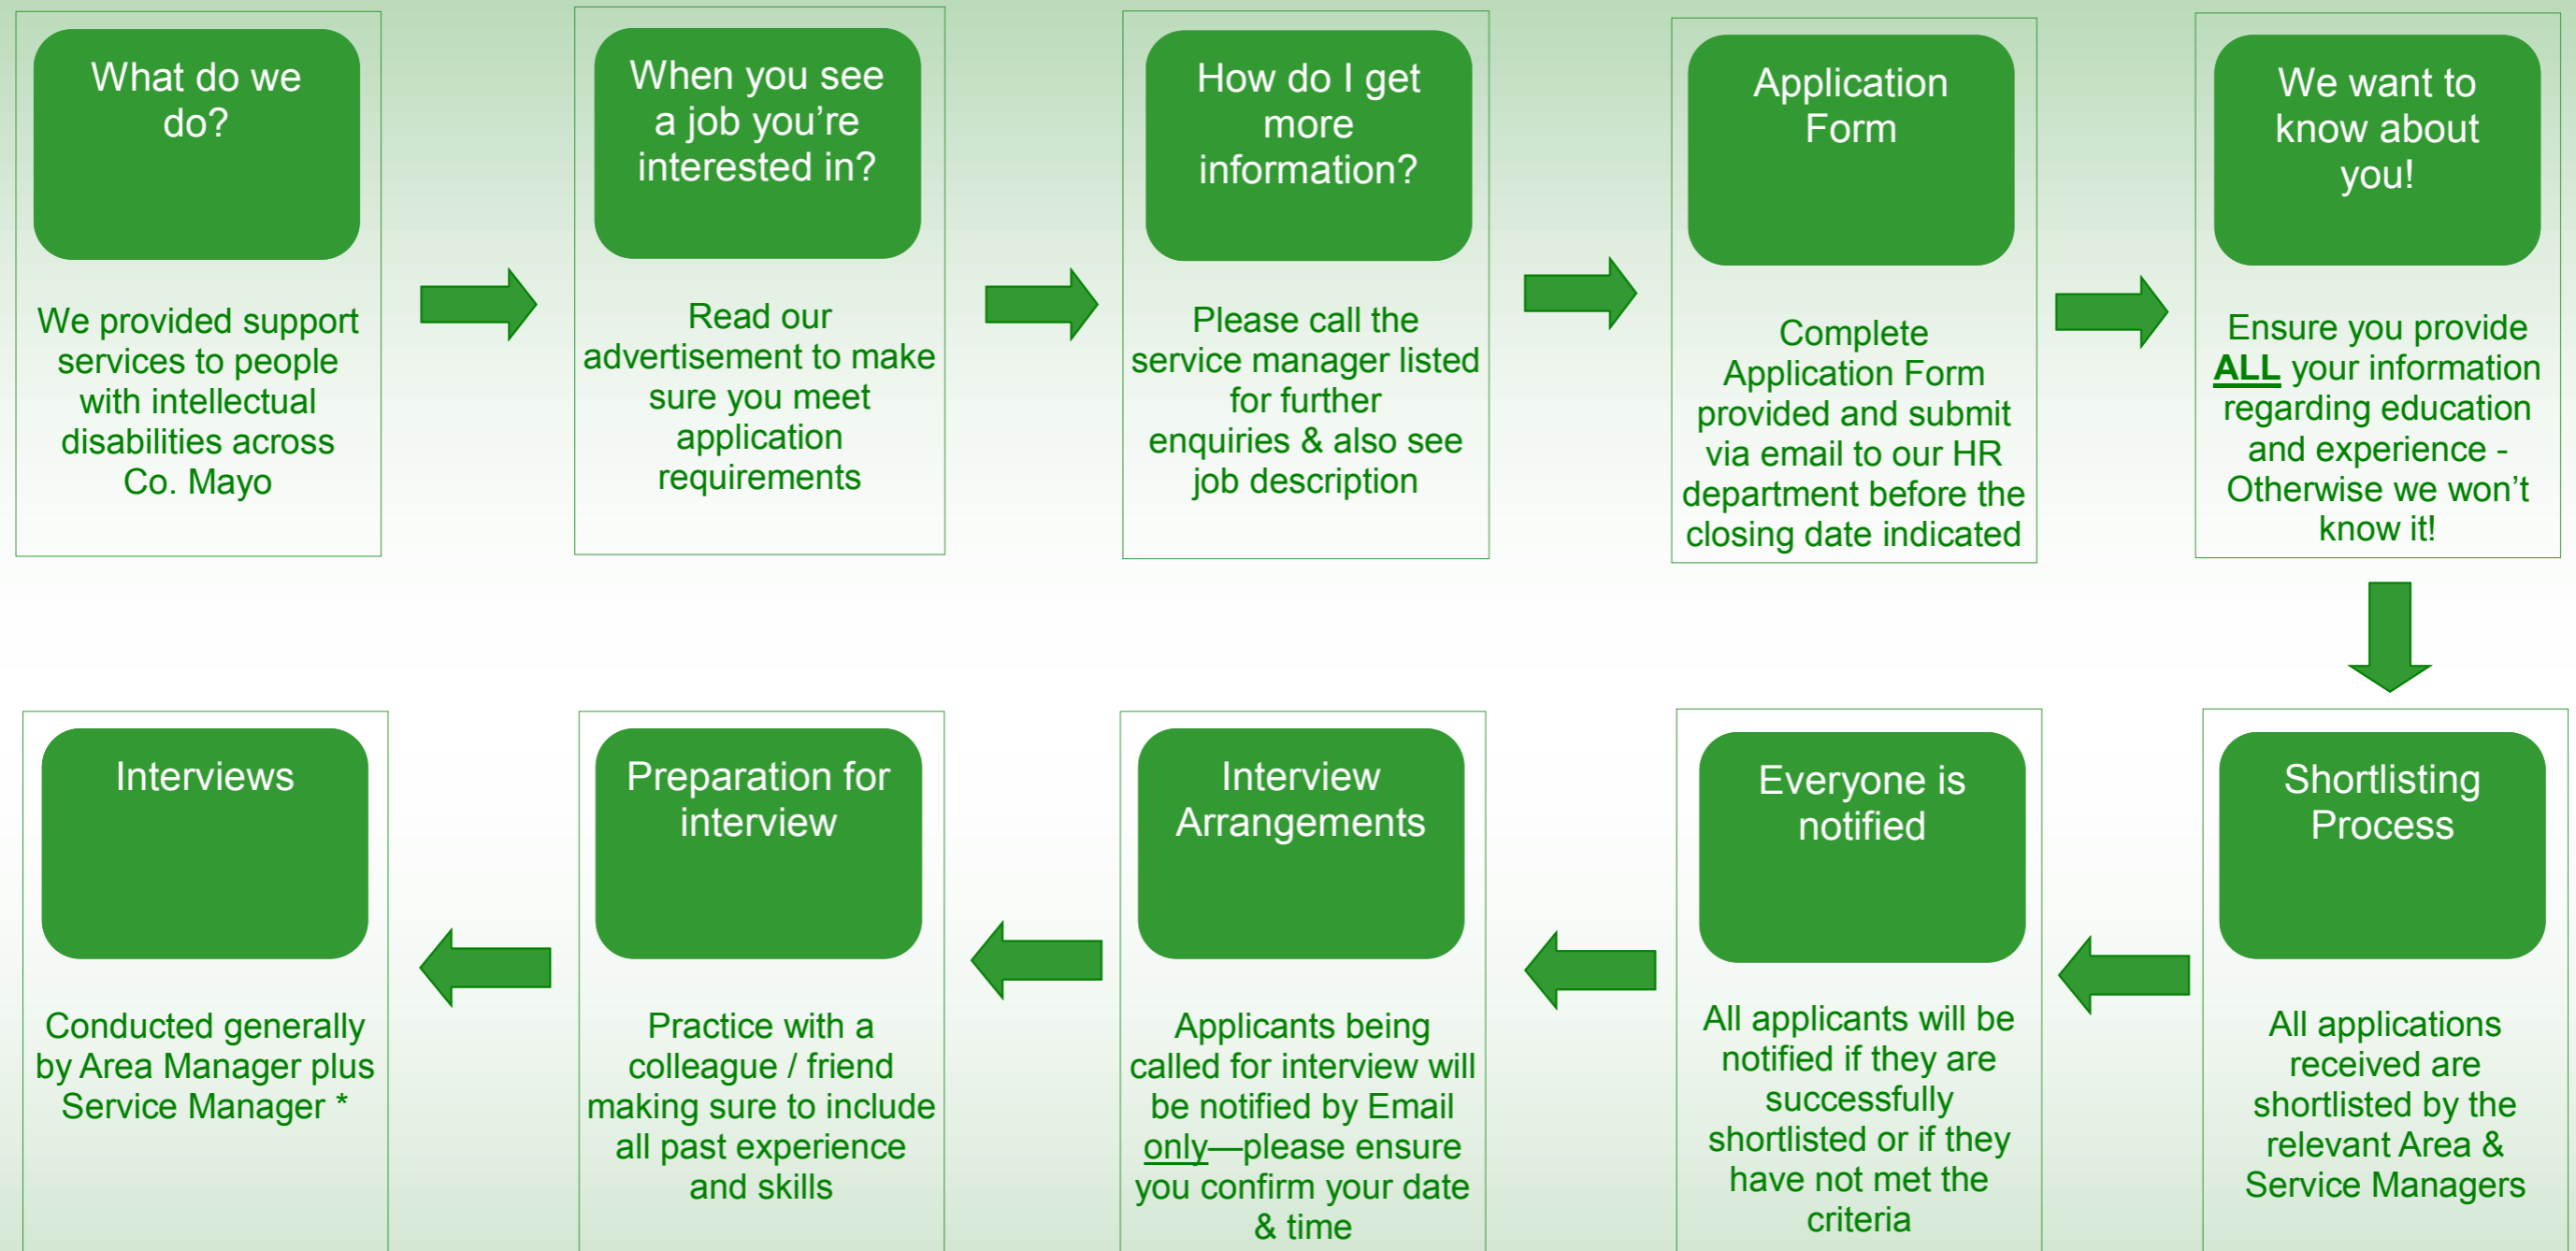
What do we do?

We provided support services to people with intellectual disabilities across Co. Mayo

When you see a job you're interested in?

Read our advertisement to make sure you meet application requirements

How do I get more information?

Please call the service manager listed for further enquiries & also see job description

Application Form

Complete Application Form provided and submit via email to our HR department before the closing date indicated

We want to know about you!

Ensure you provide ALL your information regarding education and experience - Otherwise we won't know it!

Shortlisting Process

All applications received are shortlisted by the relevant Area & Service Managers

Everyone is notified

All applicants will be notified if they are successfully shortlisted or if they have not met the criteria

Interview Arrangements

Applicants being called for interview will be notified by Email only—please ensure you confirm your date & time

Preparation for interview

Practice with a colleague / friend making sure to include all past experience and skills

Interviews

Conducted generally by Area Manager plus Service Manager *